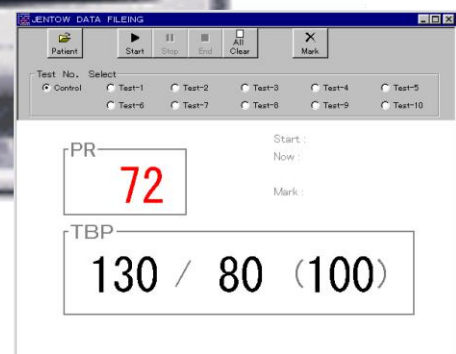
JENTOW DATA FILEING

Patient Start Stop End All Clear Mark

Test No. Select
Control Test-1 Test-2 Test-3 Test-4 Test-5
Test-6 Test-7 Test-8 Test-9 Test-10

PR
72

Start :
Now :

Mark :

TBP
130 / 80 (100)